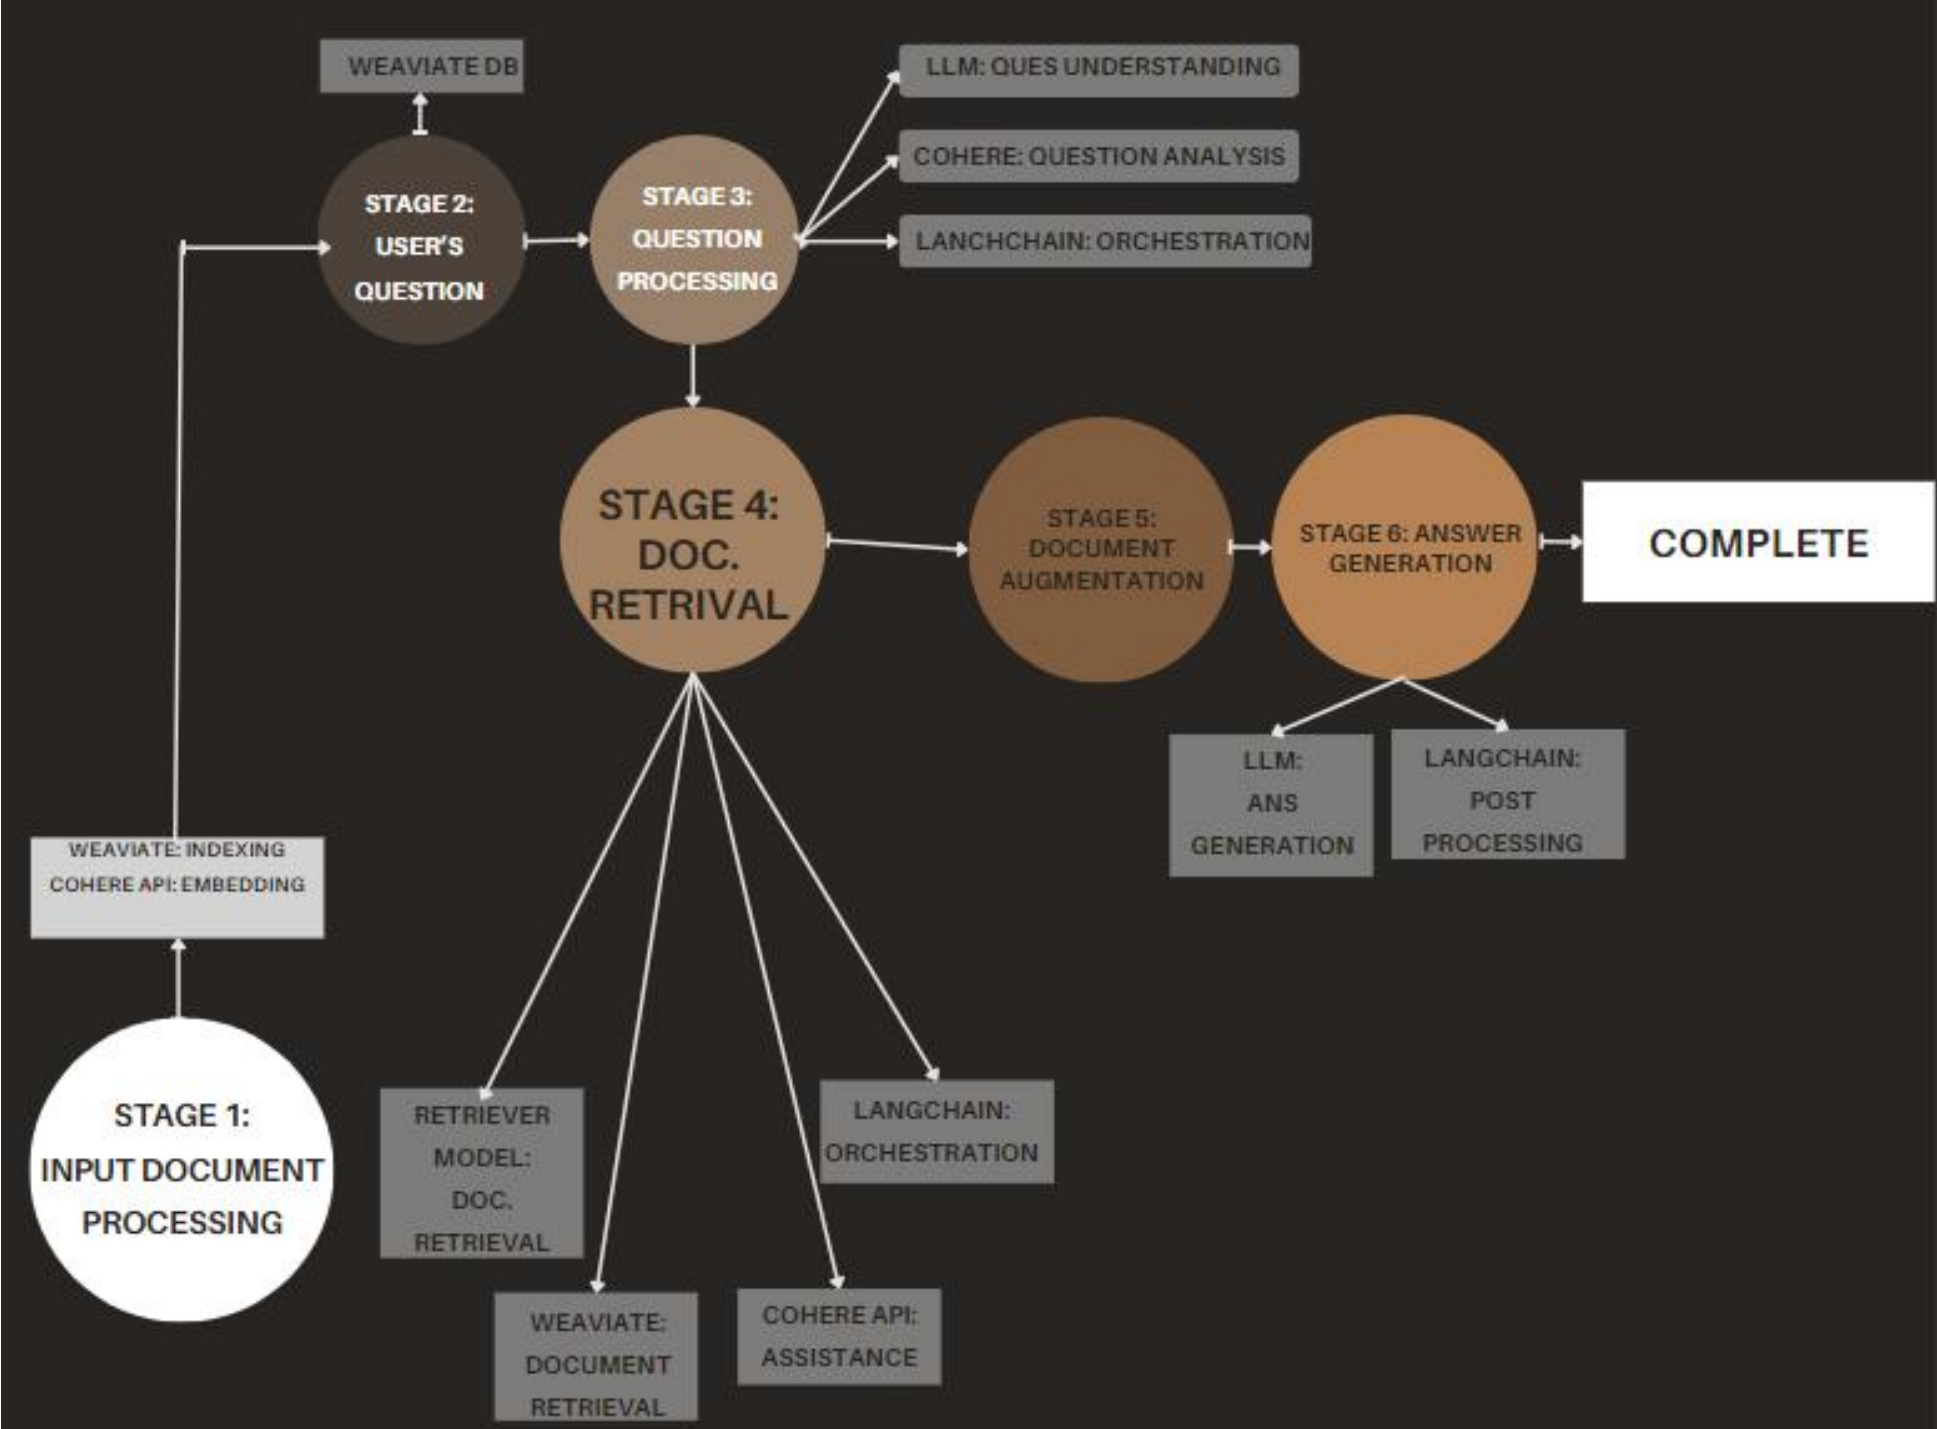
WEAVIATE DB

STAGE 2: USER'S QUESTION

STAGE 3: QUESTION PROCESSING

LLM: QUES UNDERSTANDING

COHERE: QUESTION ANALYSIS

LANCHCHAIN: ORCHESTRATION

STAGE 4: DOC. RETRIVAL

STAGE 5: DOCUMENT AUGMENTATION

STAGE 6: ANSWER GENERATION

COMPLETE

LLM: ANS GENERATION

LANGCHAIN: POST PROCESSING

WEAVIATE: INDEXING
COHERE API: EMBEDDING

STAGE 1: INPUT DOCUMENT PROCESSING

RETRIEVER MODEL: DOC. RETRIEVAL

LANGCHAIN: ORCHESTRATION

WEAVIATE: DOCUMENT RETRIEVAL

COHERE API: ASSISTANCE